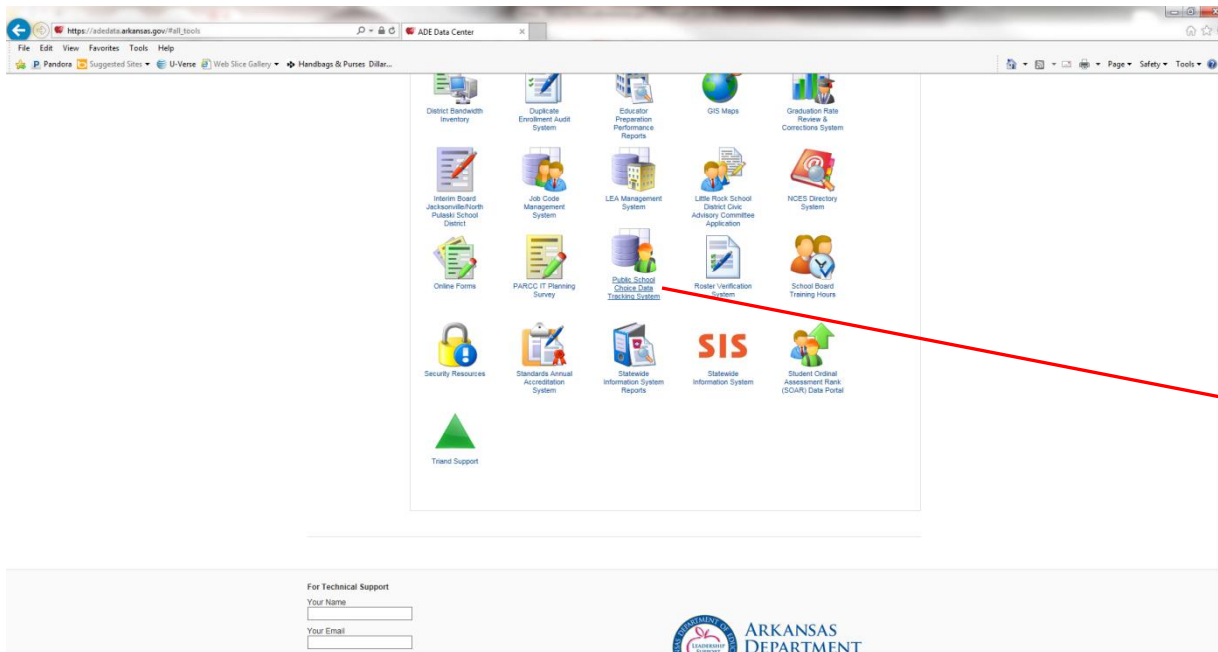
https://adedata.arkansas.gov/#all_tools
ADE Data Center
File Edit View Favorites Tools Help
Pandora Suggested Sites ▾ U-Verse Web Slice Gallery ▾ Handbags & Purses Dillar...
Page ▾ Safety ▾ Tools ▾

District Bandwidth Inventory
Duplicate Enrollment Audit System
Educator Preparation Performance Reports
GIS Maps
Graduation Rate Review & Corrections System

Interim Board Jacksonville/North Pulaski School District
Job Code Management System
LEA Management System
Little Rock School District Civic Advisory Committee Application
NCES Directory System

Online Forms
PARCC IT Planning Survey
Public School Choice Data Tracking System
Roster Verification System
School Board Training Hours

Security Resources
Standards Annual Accreditation System
Statewide Information System Reports
SIS
Statewide Information System
Student Ordinal Assessment Rank (SOAR) Data Portal

Triand Support

For Technical Support
Your Name
Your Email

ARKANSAS DEPARTMENT
LEADERSHIP SUPPORT